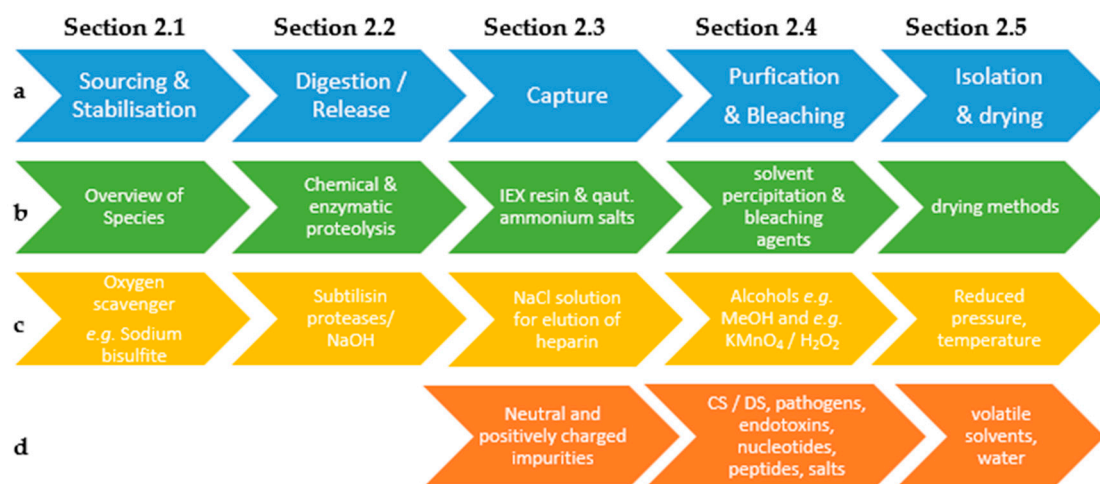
Section 2.1 | Section 2.2 | Section 2.3 | Section 2.4 | Section 2.5

a
Sourcing & Stabilisation
Digestion / Release
Capture
Purfication & Bleaching
Isolation & drying

b
Overview of Species
Chemical & enzymatic proteolysis
IEX resin & qaut. ammonium salts
solvent percipitation & bleaching agents
drying methods

c
Oxygen scavenger *e.g.* Sodium bisulfite
Subtilisin proteases/ NaOH
NaCl solution for elution of heparin
Alcohols *e.g.* MeOH and *e.g.* $KMnO_4$ / $H_2O_2$
Reduced pressure, temperature

d
Neutral and positively charged impurities
CS / DS, pathogens, endotoxins, nucleotides, peptides, salts
volatile solvents, water